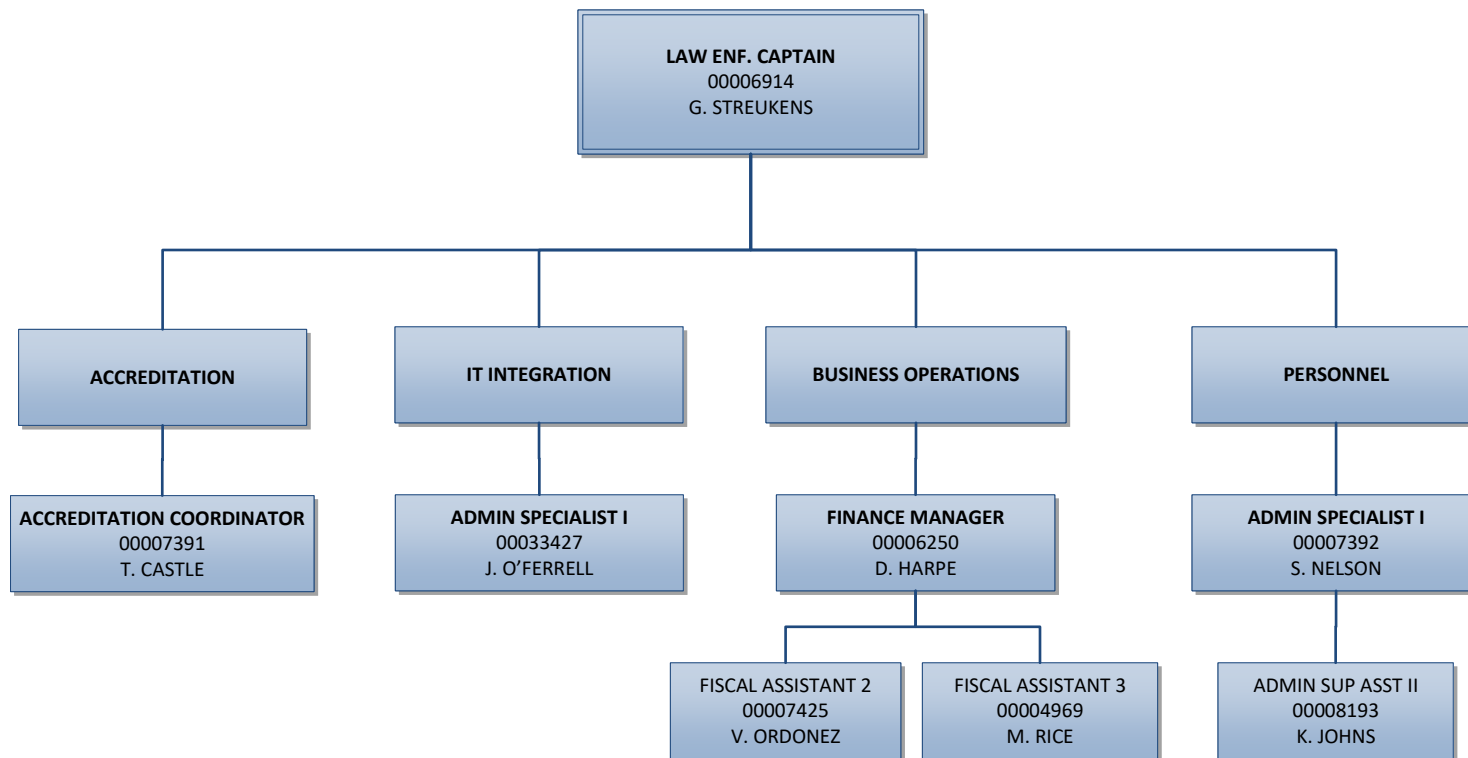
LAW ENF. CAPTAIN
00006914
G. STREUKENS

ACCREDITATION

ACCREDITATION COORDINATOR
00007391
T. CASTLE

IT INTEGRATION

ADMIN SPECIALIST I
00033427
J. O'FERRELL

BUSINESS OPERATIONS

FINANCE MANAGER
00006250
D. HARPE

FISCAL ASSISTANT 2
00007425
V. ORDONEZ

FISCAL ASSISTANT 3
00004969
M. RICE

PERSONNEL

ADMIN SPECIALIST I
00007392
S. NELSON

ADMIN SUP ASST II
00008193
K. JOHNS